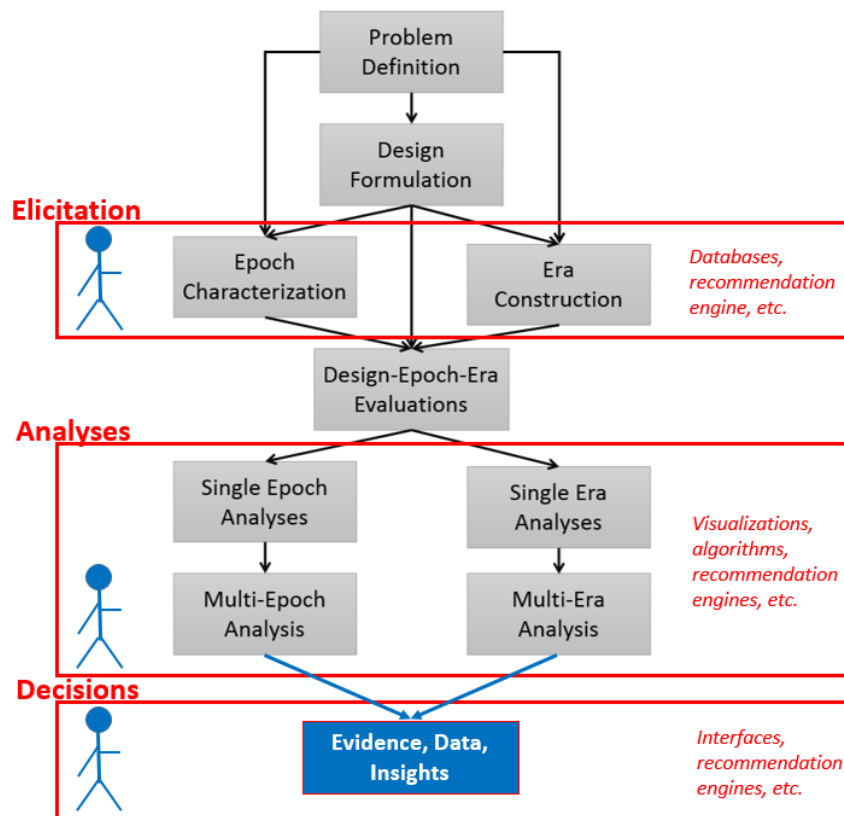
Problem Definition

Design Formulation

Elicitation

Epoch Characterization

Era Construction

Databases, recommendation engine, etc.

Design-Epoch-Era Evaluations

Analyses

Single Epoch Analyses

Single Era Analyses

Visualizations, algorithms, recommendation engines, etc.

Multi-Epoch Analysis

Multi-Era Analysis

Decisions

Evidence, Data, Insights

Interfaces, recommendation engines, etc.